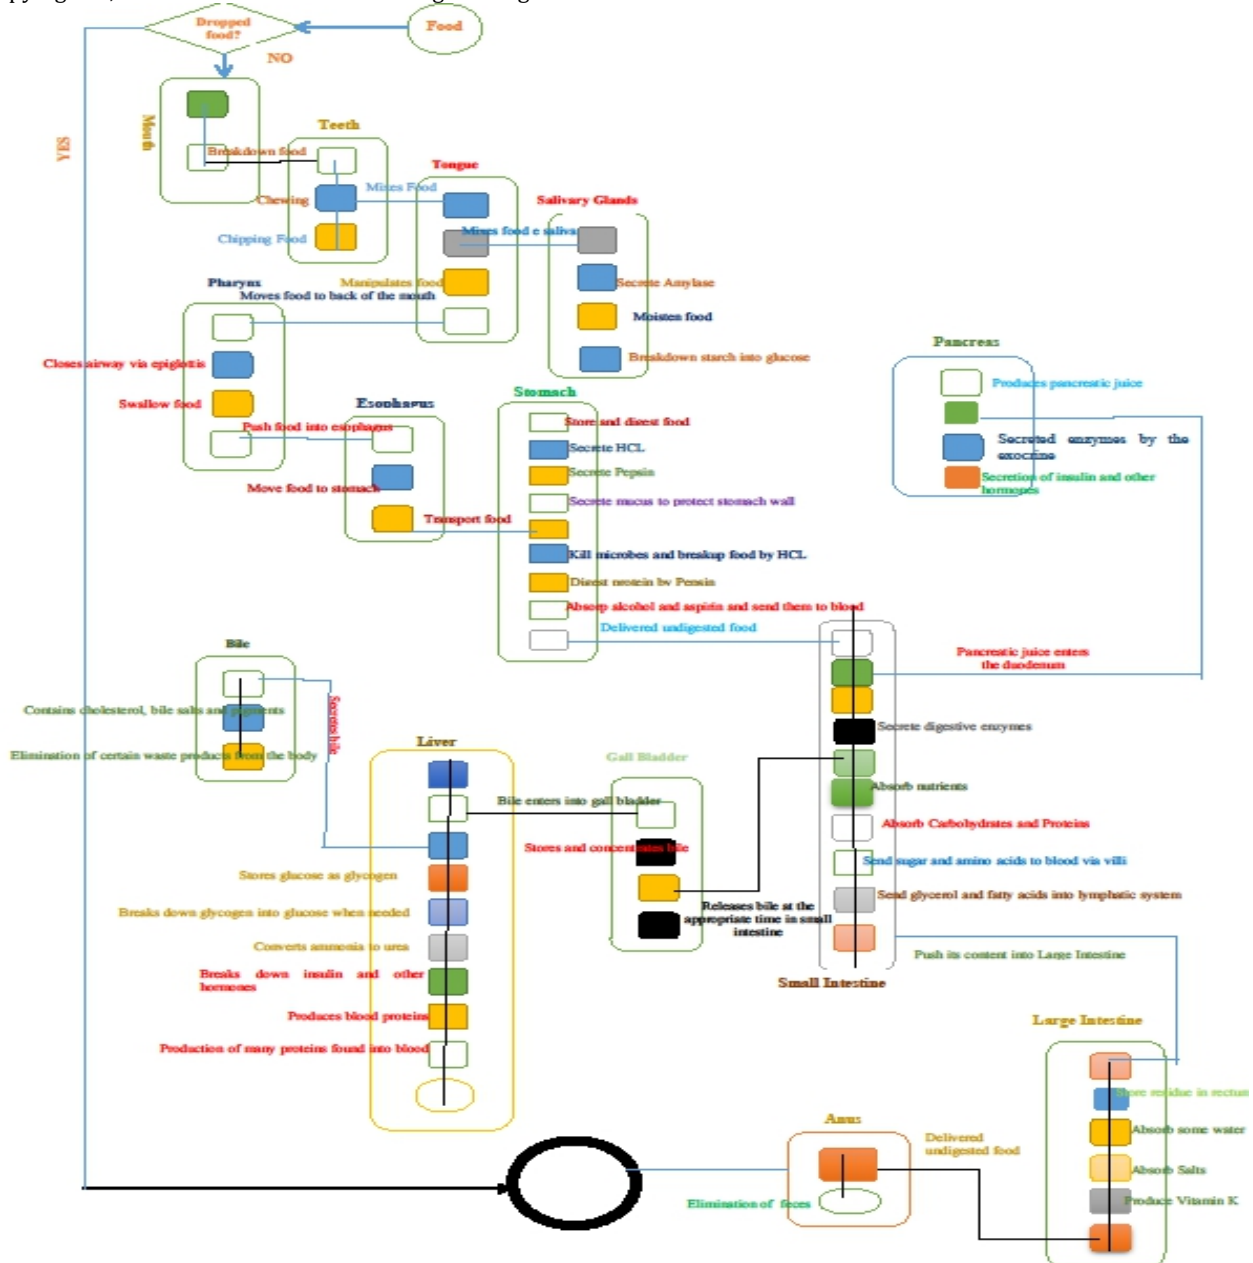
Dropped food?

Food

NO

YES

Mouth

Teeth

Breakdown food

Chewing

Mixes Food

Chipping Food

Tongue

Salivary Glands

Mixes food c saliva

Manipulates food

Secrete Amylase

Moisten food

Breakdown starch into glucose

Pharynx

Moves food to back of the mouth

Closes airway via epiglottis

Swallow food

Push food into esophagus

Esophagus

Move food to stomach

Transport food

Stomach

Store and digest food

Secrete HCL

Secrete Pepsin

Secrete mucus to protect stomach wall

Kill microbes and breakup food by HCL

Digest protein by Pepsin

Absorp alcohol and aspirin and send them to blood

Delivered undigested food

Pancreas

Produces pancreatic juice

Secreted enzymes by the exocrine

Secretion of insulin and other hormones

Pancreatic juice enters the duodenum

Bile

Contains cholesterol, bile salts and pigments

Elimination of certain waste products from the body

Secrete bile

Liver

Gall Bladder

Bile enters into gall bladder

Stores and concentrates bile

Releases bile at the appropriate time in small intestine

Stores glucose as glycogen

Breaks down glycogen into glucose when needed

Converts ammonia to urea

Breaks down insulin and other hormones

Produces blood proteins

Production of many proteins found into blood

Secrete digestive enzymes

Absorb nutrients

Absorb Carbohydrates and Proteins

Send sugar and amino acids to blood via villi

Send glycerol and fatty acids into lymphatic system

Push its content into Large Intestine

Small Intestine

Large Intestine

Store residue in rectum

Absorb some water

Absorb Salts

Produce Vitamin K

Anus

Delivered undigested food

Elimination of feces